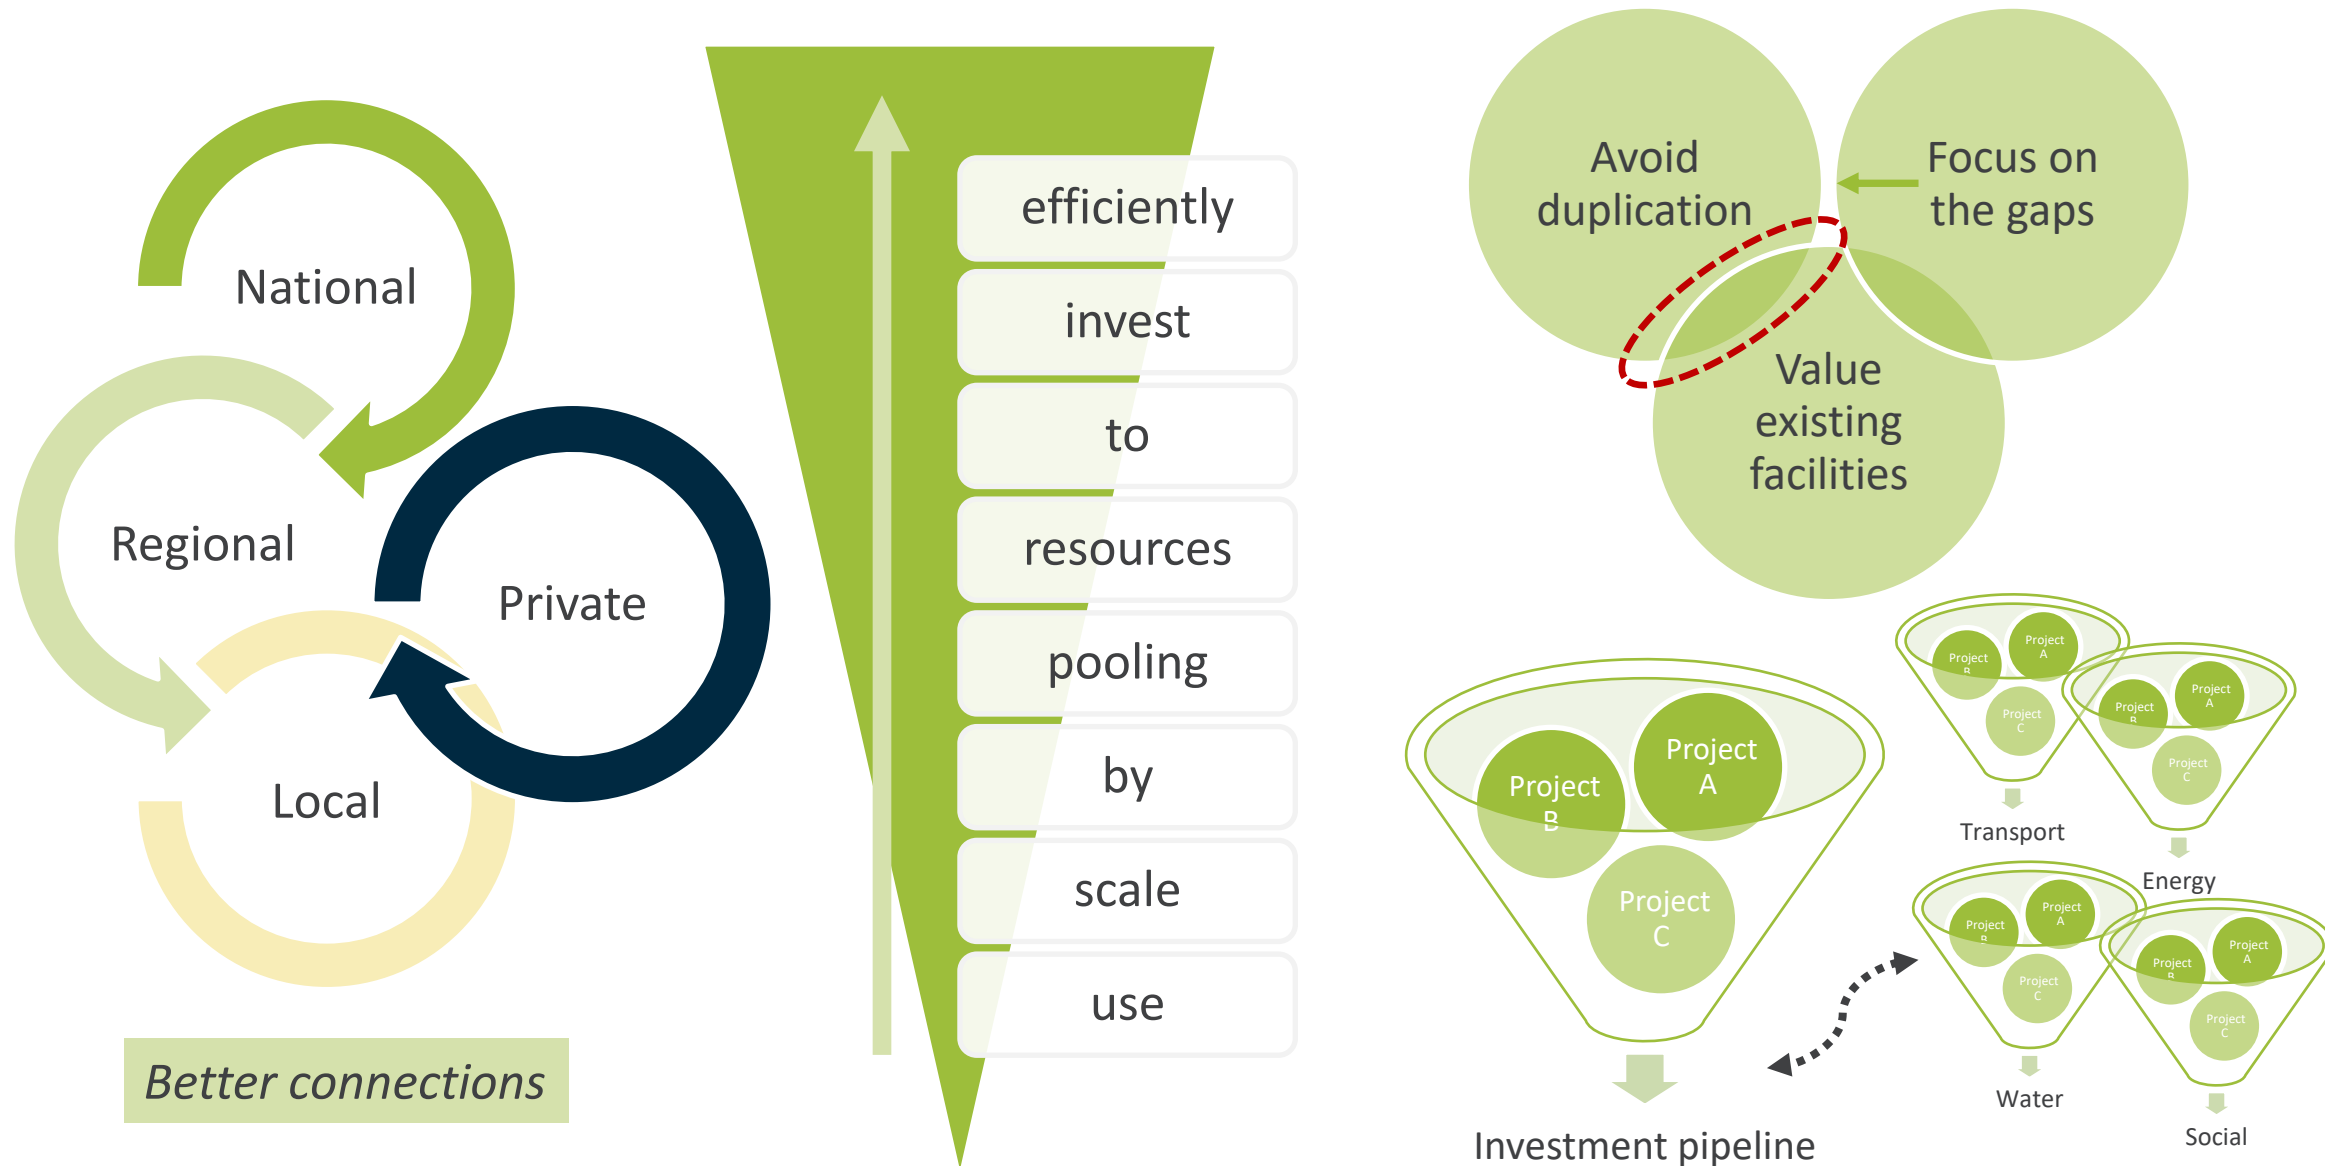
National

Regional

Private

Local

Better connections

efficiently

invest

to

resources

pooling

by

scale

use

Avoid duplication

Focus on the gaps

Value existing facilities

Project A

Project B

Project C

Investment pipeline

Project A

Project B

Project C

Transport

Project A

Project B

Project C

Energy

Project A

Project B

Project C

Water

Project A

Project B

Project C

Social